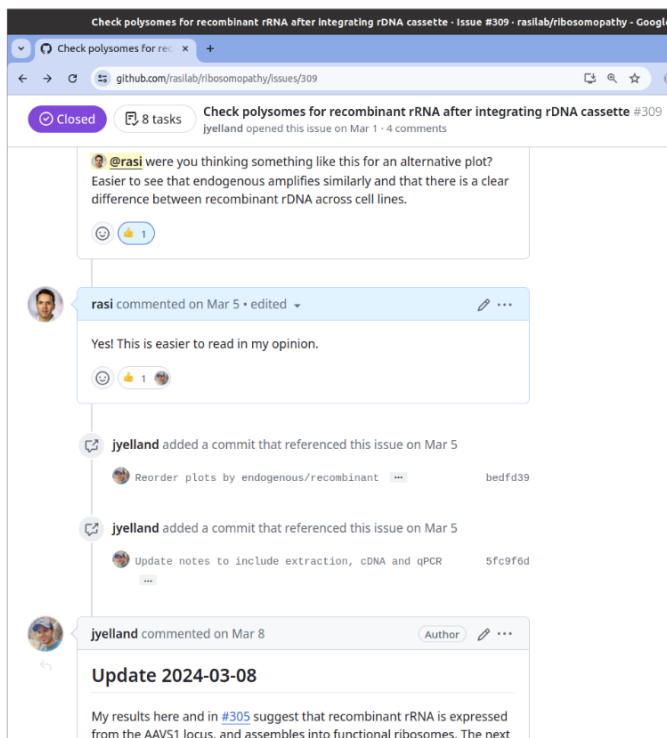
Check polysomes for recombinant rRNA after integrating rDNA cassette · Issue #309 · rasilab/ribosomopathy - Googl

Check polysomes for rec

github.com/rasilab/ribosomopathy/issues/309

Closed

8 tasks

Check polysomes for recombinant rRNA after integrating rDNA cassette #309

jyelland opened this issue on Mar 1 · 4 comments

@rasi were you thinking something like this for an alternative plot? Easier to see that endogenous amplifies similarly and that there is a clear difference between recombinant rDNA across cell lines.

👍 1

rasi commented on Mar 5 • edited

Yes! This is easier to read in my opinion.

👍 1

jyelland added a commit that referenced this issue on Mar 5

Reorder plots by endogenous/recombinant ··· bedfd39

jyelland added a commit that referenced this issue on Mar 5

Update notes to include extraction, cDNA and qPCR ··· 5fc9f6d

jyelland commented on Mar 8

Author

Update 2024-03-08

My results here and in #305 suggest that recombinant rRNA is expressed from the AAVS1 locus, and assembles into functional ribosomes. The next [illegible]